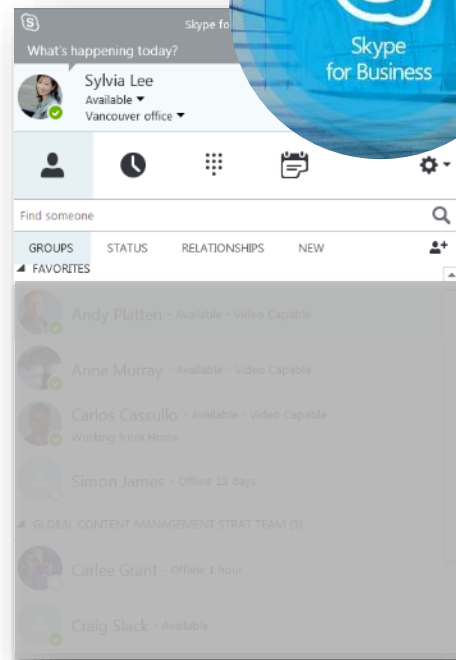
Skype fo
What's happening today?
Sylvia Lee
Available ▾
Vancouver office ▾
Skype
for Business
Find someone
GROUPS STATUS RELATIONSHIPS NEW
◢ FAVORITES
Andy Platten - Available - Video Capable
Anne Murray - Available - Video Capable
Carlos Cassullo - Available - Video Capable
Working from Home
Simon James - Offline 13 days
◢ GLOBAL CONTENT MANAGEMENT STRAT TEAM (5)
Carlee Grant - Offline 1 hour
Craig Slack - Available